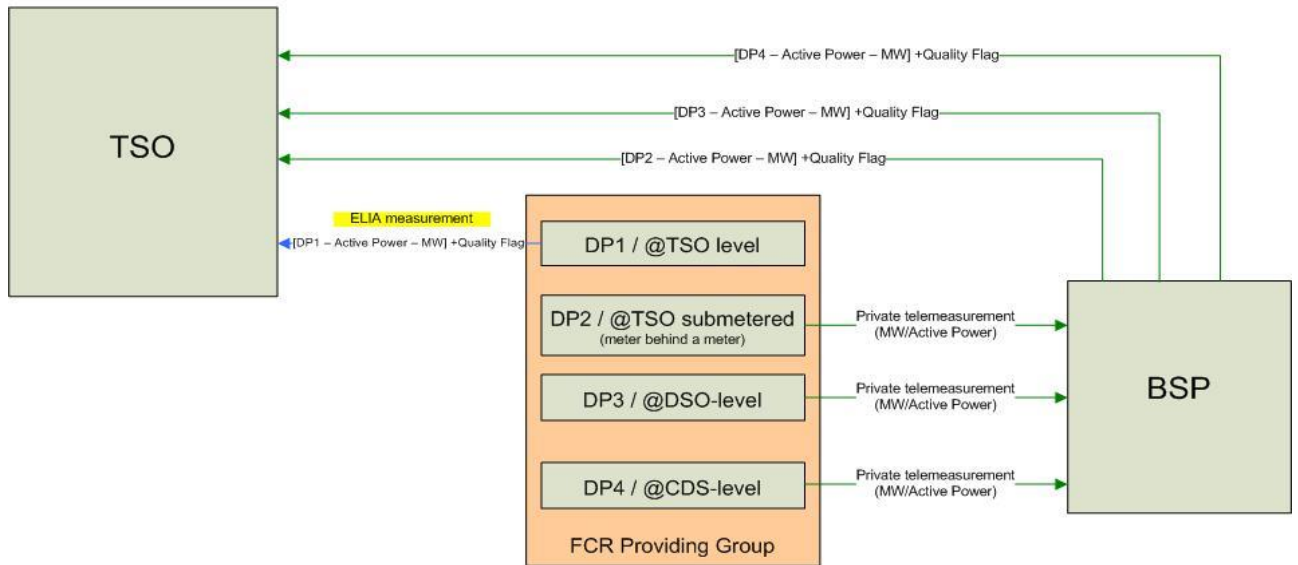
TSO

[DP4 – Active Power – MW] +Quality Flag

[DP3 – Active Power – MW] +Quality Flag

[DP2 – Active Power – MW] +Quality Flag

ELIA measurement

[DP1 – Active Power – MW] +Quality Flag

DP1 / @TSO level

DP2 / @TSO submetered
(meter behind a meter)

Private telemeasurement
(MW/Active Power)

DP3 / @DSO-level

Private telemeasurement
(MW/Active Power)

DP4 / @CDS-level

Private telemeasurement
(MW/Active Power)

BSP

FCR Providing Group